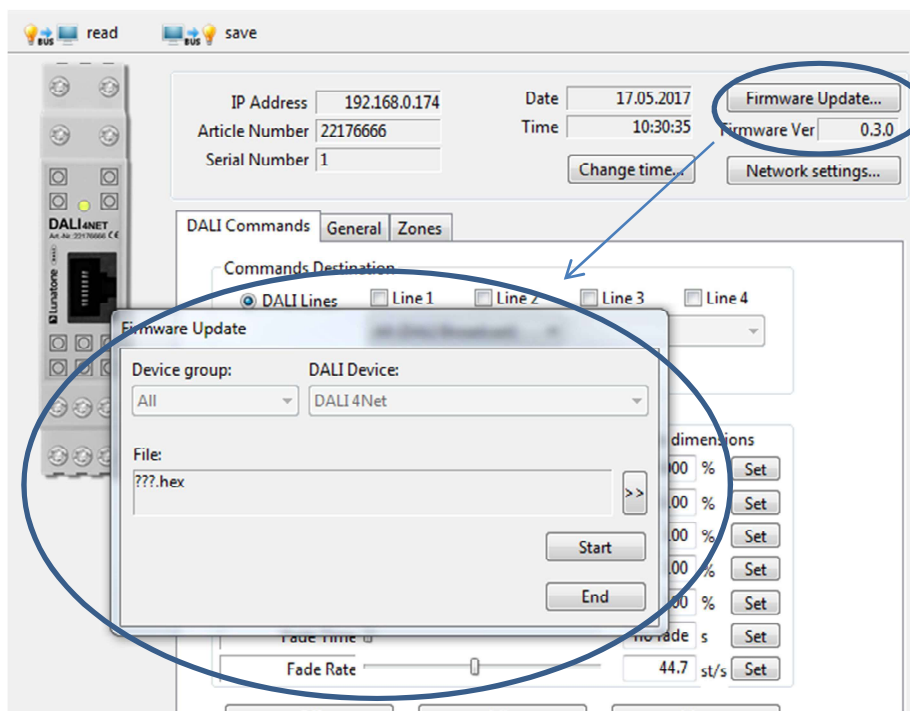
read save

DALI4NET
Art.-Nr.: 22176666 CE
Lunatone

IP Address 192.168.0.174
Article Number 22176666
Serial Number 1

Date 17.05.2017
Time 10:30:35
Change time...

Firmware Update...
Firmware Ver 0.3.0
Network settings...

DALI Commands General Zones

Commands Destination
DALI Lines Line 1 Line 2 Line 3 Line 4

Firmware Update
Device group: All
DALI Device: DALI 4Net
File:
???.hex
>>
Start
End

dimensions
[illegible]00 % Set
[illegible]00 % Set
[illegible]00 % Set
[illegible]00 % Set
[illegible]00 % Set
Fade Time no fade s Set
Fade Rate 44.7 st/s Set